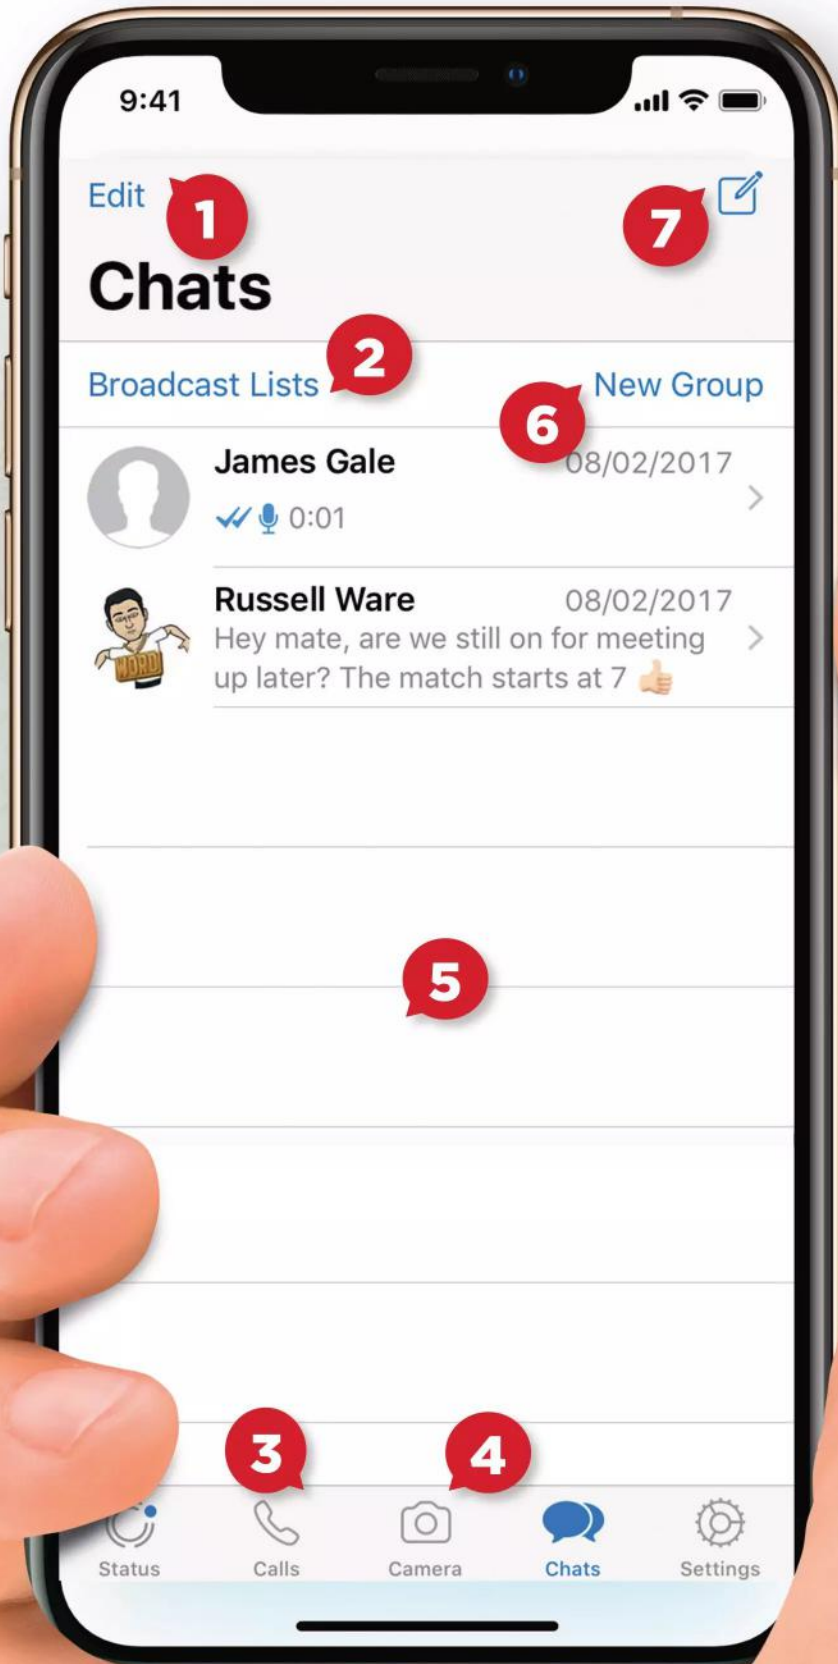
9:41

Edit 1

7

Chats

Broadcast Lists 2

New Group 6

James Gale 08/02/2017

0:01

Russell Ware 08/02/2017

Hey mate, are we still on for meeting up later? The match starts at 7 👍

NORD

5

3

4

Status Calls Camera Chats Settings